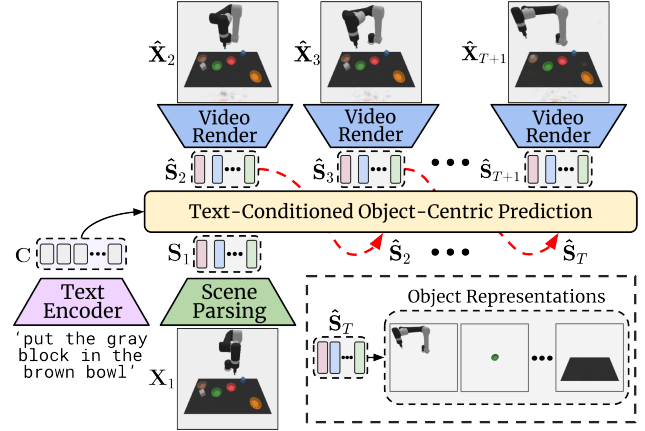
$\hat{\mathbf{X}}_2$ $\hat{\mathbf{X}}_3$ $\hat{\mathbf{X}}_{T+1}$

Video Render
Video Render
Video Render

$\hat{\mathbf{S}}_2$ $\hat{\mathbf{S}}_3$ $\hat{\mathbf{S}}_{T+1}$

Text-Conditioned Object-Centric Prediction

$\mathbf{C}$

$\mathbf{S}_1$ $\hat{\mathbf{S}}_2$ $\hat{\mathbf{S}}_T$

Text Encoder

Scene Parsing

'put the gray block in the brown bowl'

$\mathbf{X}_1$

Object Representations

$\hat{\mathbf{S}}_T$